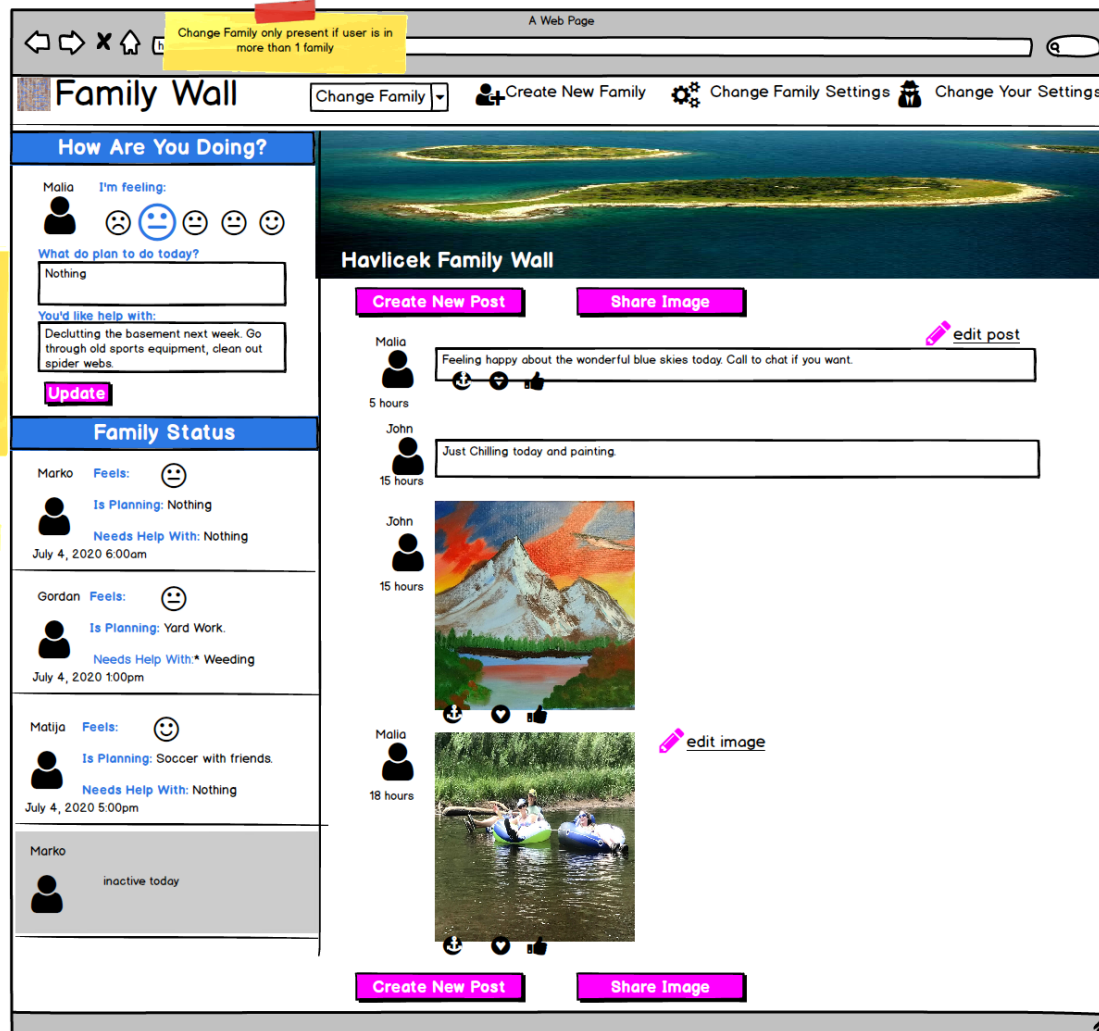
A Web Page

Change Family only present if user is in more than 1 family

Family Wall

Change Family

Create New Family

Change Family Settings

Change Your Settings

How Are You Doing?

Malia

I'm feeling:

What do plan to do today?

Nothing

You'd like help with:

Declutting the basement next week. Go through old sports equipment, clean out spider webs.

Update

Family Status

Marko Feels:

Is Planning: Nothing

Needs Help With: Nothing

July 4, 2020 6:00am

Gordan Feels:

Is Planning: Yard Work.

Needs Help With:* Weeding

July 4, 2020 1:00pm

Matija Feels:

Is Planning: Soccer with friends.

Needs Help With: Nothing

July 4, 2020 5:00pm

Marko

inactive today

Havlicek Family Wall

Create New Post

Share Image

edit post

Malia

5 hours

Feeling happy about the wonderful blue skies today. Call to chat if you want.

John

15 hours

Just Chilling today and painting.

John

15 hours

Malia

18 hours

edit image

Create New Post

Share Image